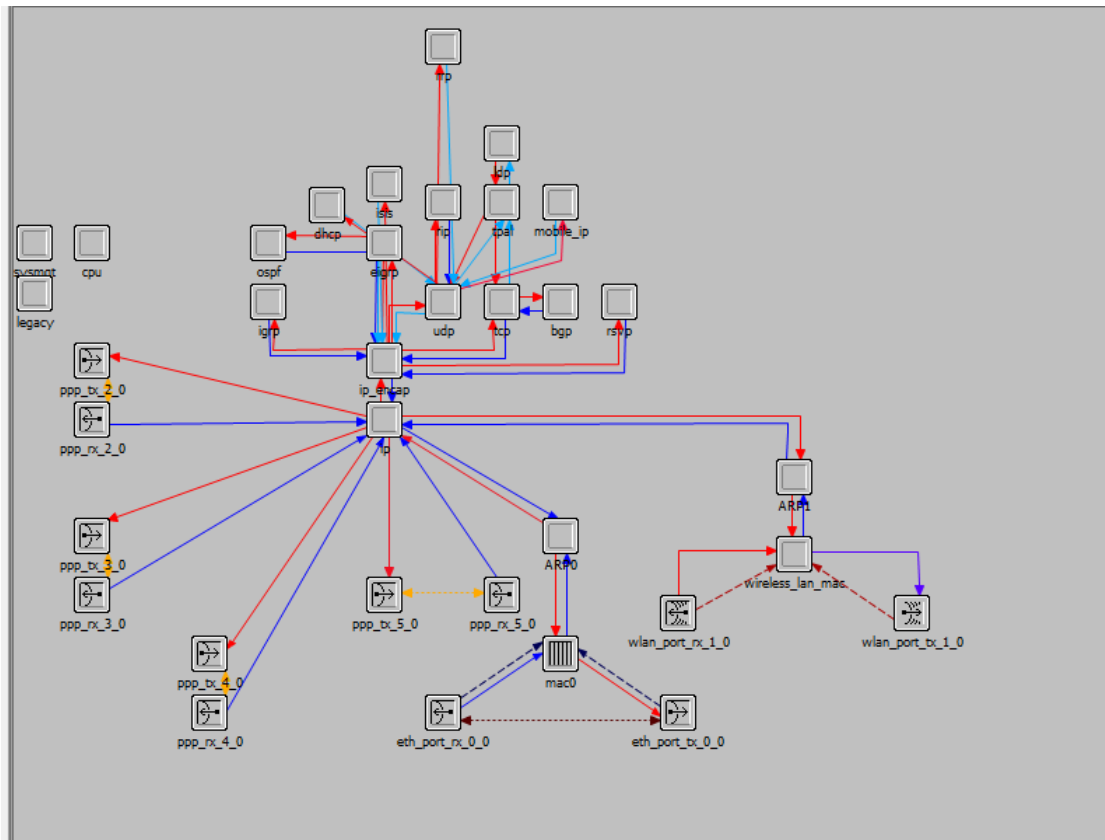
ftp

tpal

isis

dhcp

rip

mobile_ip

ospf

eigrp

svsmgt

cpu

legacy

igrp

udp

tcp

bgp

rsvp

ppp_tx_2_0

ip_encap

ppp_rx_2_0

ip

ARP1

ppp_tx_3_0

ARP0

wireless_lan_mac

ppp_rx_3_0

ppp_tx_5_0

ppp_rx_5_0

wlan_port_rx_1_0

wlan_port_tx_1_0

mac0

ppp_tx_4_0

ppp_rx_4_0

eth_port_rx_0_0

eth_port_tx_0_0